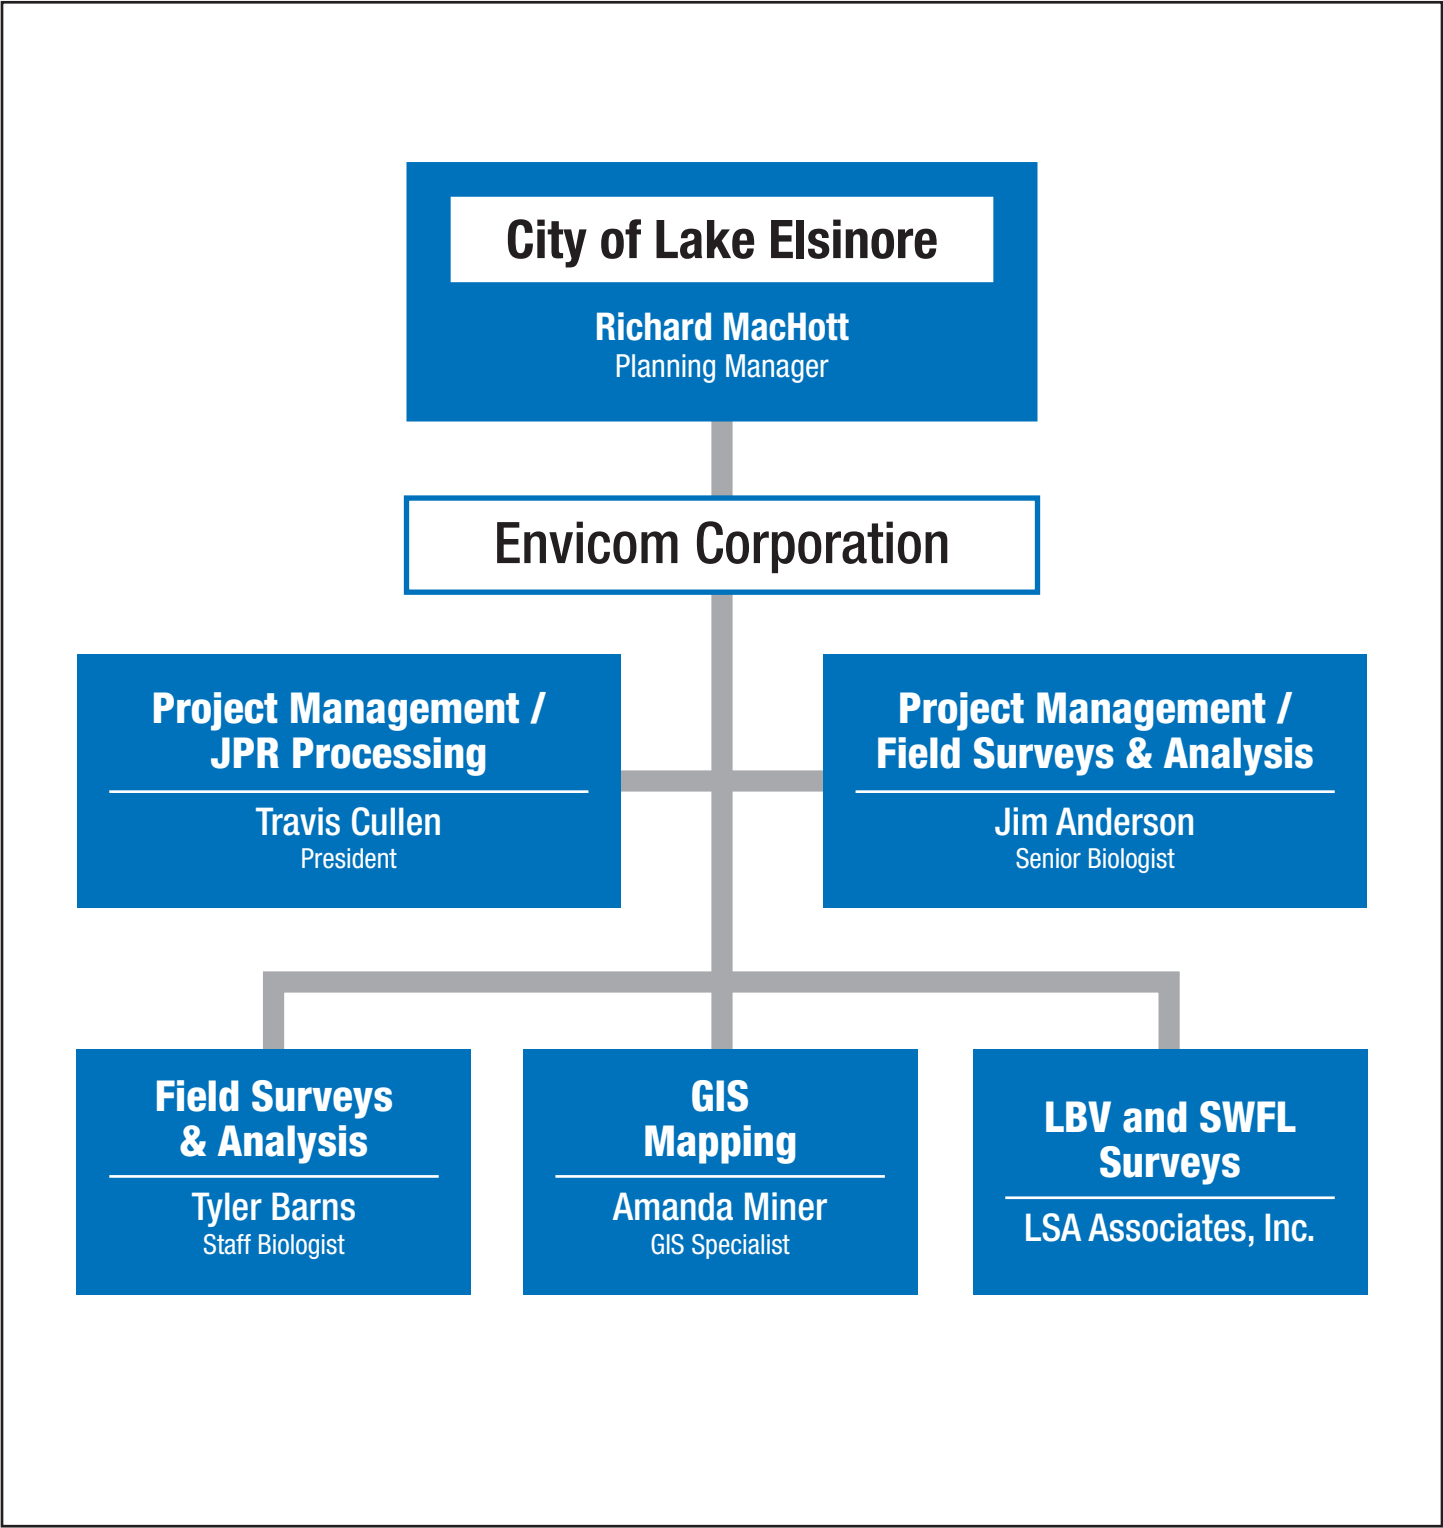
City of Lake Elsinore

Richard MacHott
Planning Manager

Envicom Corporation

Project Management / JPR Processing

Travis Cullen
President

Project Management / Field Surveys & Analysis

Jim Anderson
Senior Biologist

Field Surveys & Analysis

Tyler Barns
Staff Biologist

GIS Mapping

Amanda Miner
GIS Specialist

LBV and SWFL Surveys

LSA Associates, Inc.